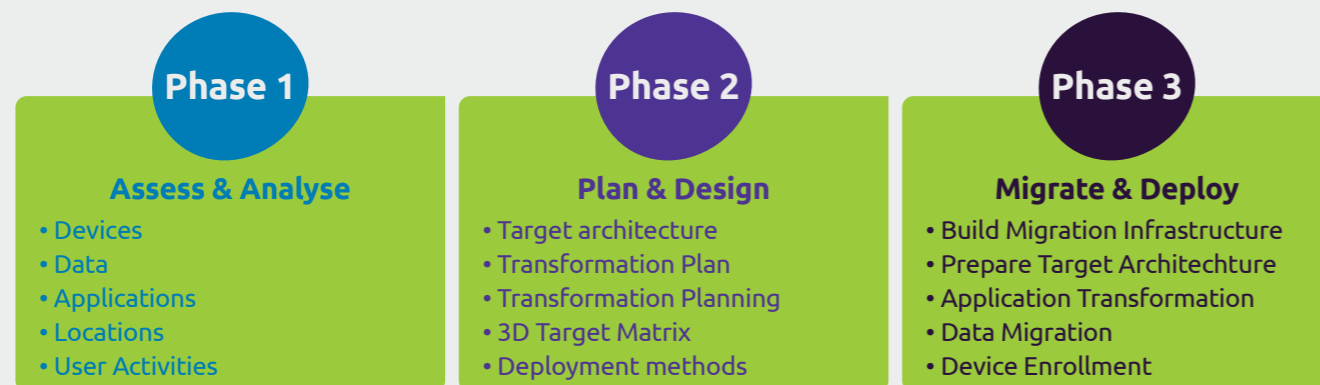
Phase 1

Assess & Analyse

• Devices
• Data
• Applications
• Locations
• User Activities

Phase 2

Plan & Design

• Target architecture
• Transformation Plan
• Transformation Planning
• 3D Target Matrix
• Deployment methods

Phase 3

Migrate & Deploy

• Build Migration Infrastructure
• Prepare Target Architechture
• Application Transformation
• Data Migration
• Device Enrollment